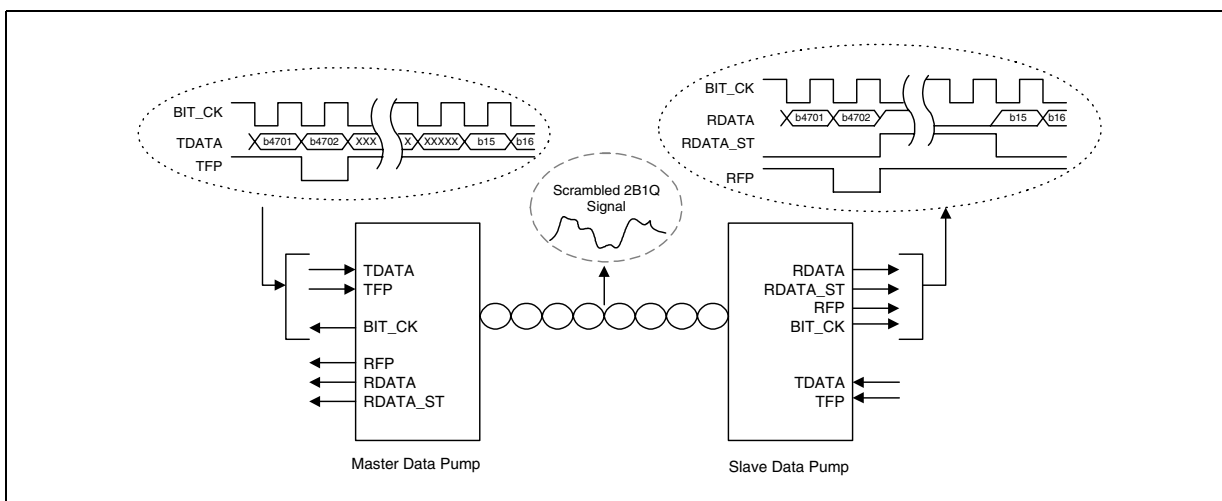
BIT_CK
TDATA
TFP
b4701
b4702
XXX
X
XXXXX
b15
b16

BIT_CK
RDATA
RDATA_ST
RFP
b4701
b4702
b15
b16

Scrambled 2B1Q Signal

TDATA
TFP
BIT_CK
RFP
RDATA
RDATA_ST

RDATA
RDATA_ST
RFP
BIT_CK
TDATA
TFP

Master Data Pump

Slave Data Pump